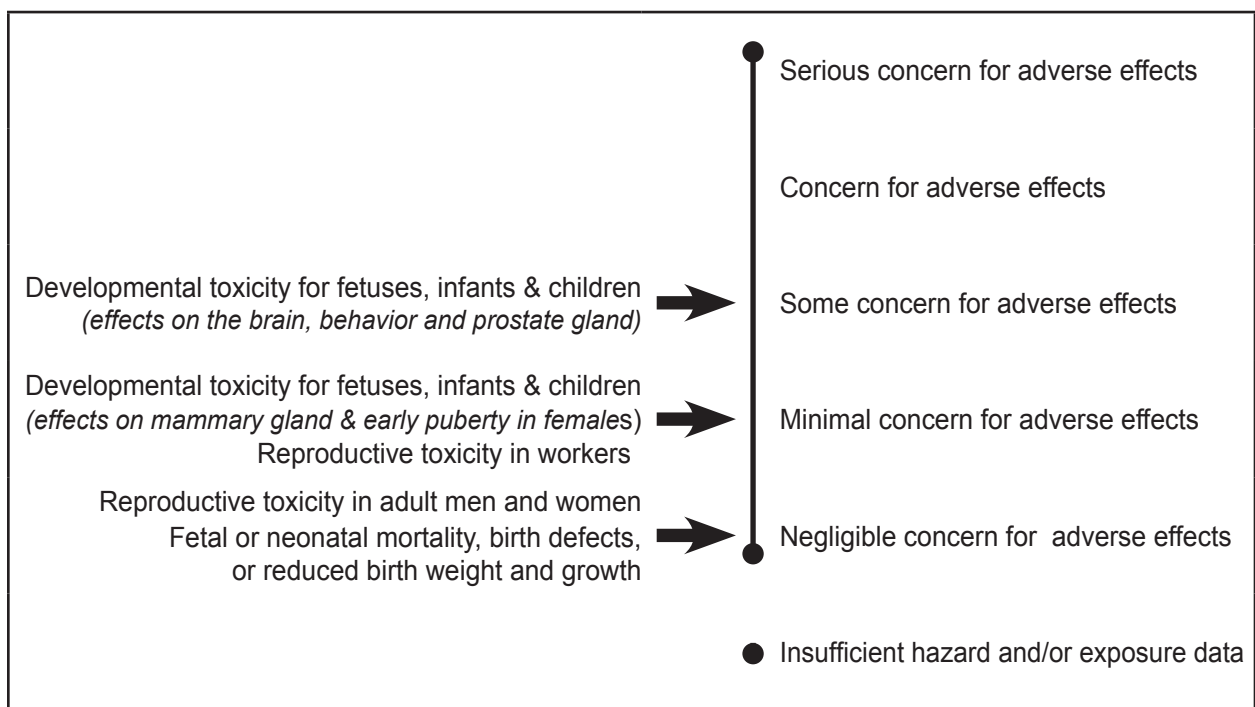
Serious concern for adverse effects

Concern for adverse effects

Developmental toxicity for fetuses, infants & children
*(effects on the brain, behavior and prostate gland)*

Some concern for adverse effects

Developmental toxicity for fetuses, infants & children
*(effects on mammary gland & early puberty in female*s)
Reproductive toxicity in workers

Minimal concern for adverse effects

Reproductive toxicity in adult men and women
Fetal or neonatal mortality, birth defects, or reduced birth weight and growth

Negligible concern for adverse effects

Insufficient hazard and/or exposure data